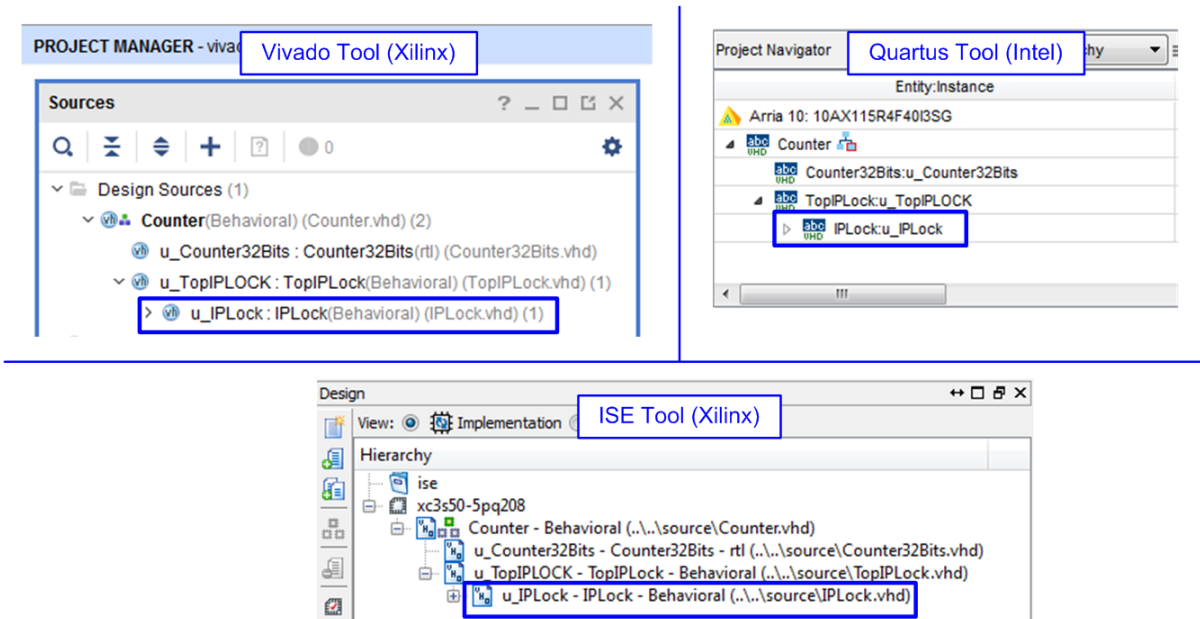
PROJECT MANAGER - vivad Vivado Tool (Xilinx)

Sources ? _ ☐ ⧉ ✕

0

Design Sources (1)
Counter(Behavioral) (Counter.vhd) (2)
u_Counter32Bits : Counter32Bits(rtl) (Counter32Bits.vhd)
u_TopIPLOCK : TopIPLock(Behavioral) (TopIPLock.vhd) (1)
u_IPLock : IPLock(Behavioral) (IPLock.vhd) (1)

Project Navigator Quartus Tool (Intel) chy

Entity:Instance
Arria 10: 10AX115R4F40I3SG
Counter
Counter32Bits:u_Counter32Bits
TopIPLock:u_TopIPLOCK
IPLock:u_IPLock
III

Design ↔ ☐ ⧉ ✕
View: Implementation ISE Tool (Xilinx)
Hierarchy
ise
xc3s50-5pq208
Counter - Behavioral (..\..\source\Counter.vhd)
u_Counter32Bits - Counter32Bits - rtl (..\..\source\Counter32Bits.vhd)
u_TopIPLOCK - TopIPLock - Behavioral (..\..\source\TopIPLock.vhd)
u_IPLock - IPLock - Behavioral (..\..\source\IPLock.vhd)